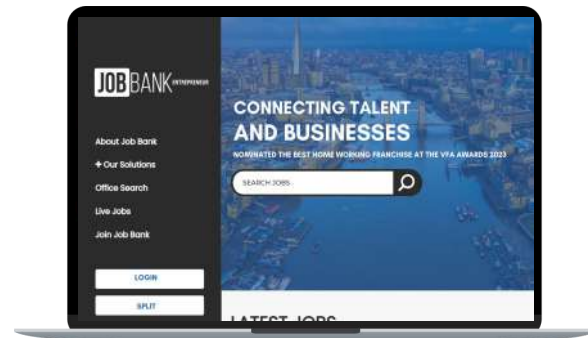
JOBBANK ENTREPRENEUR

About Job Bank
+ Our Solutions
Office Search
Live Jobs
Join Job Bank

LOGIN
SPLIT

CONNECTING TALENT
AND BUSINESSES
NOMINATED THE BEST HOME WORKING FRANCHISE AT THE VFA AWARDS 2023

SEARCH JOBS

LATEST JOBS